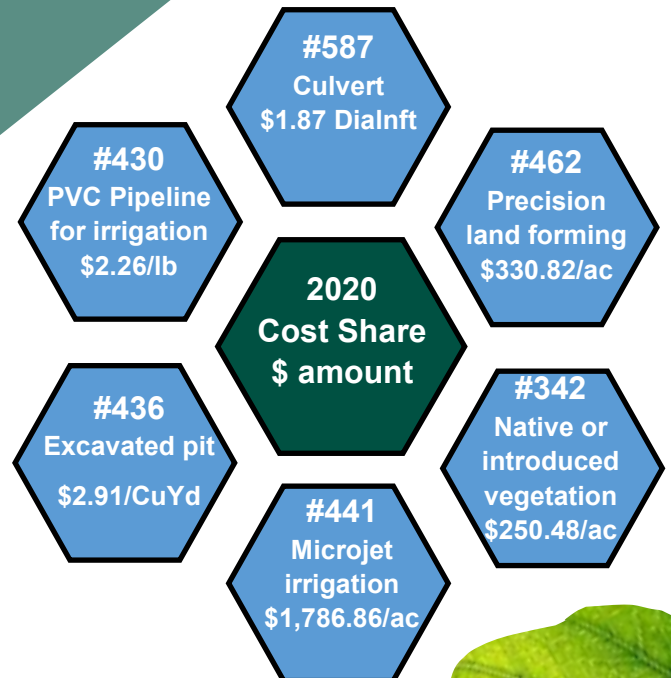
#587
Culvert
$1.87 DiaInft

#430
PVC Pipeline for irrigation
$2.26/lb

#462
Precision land forming
$330.82/ac

2020
Cost Share
$ amount

#436
Excavated pit
$2.91/CuYd

#342
Native or introduced vegetation
$250.48/ac

#441
Microjet irrigation
$1,786.86/ac